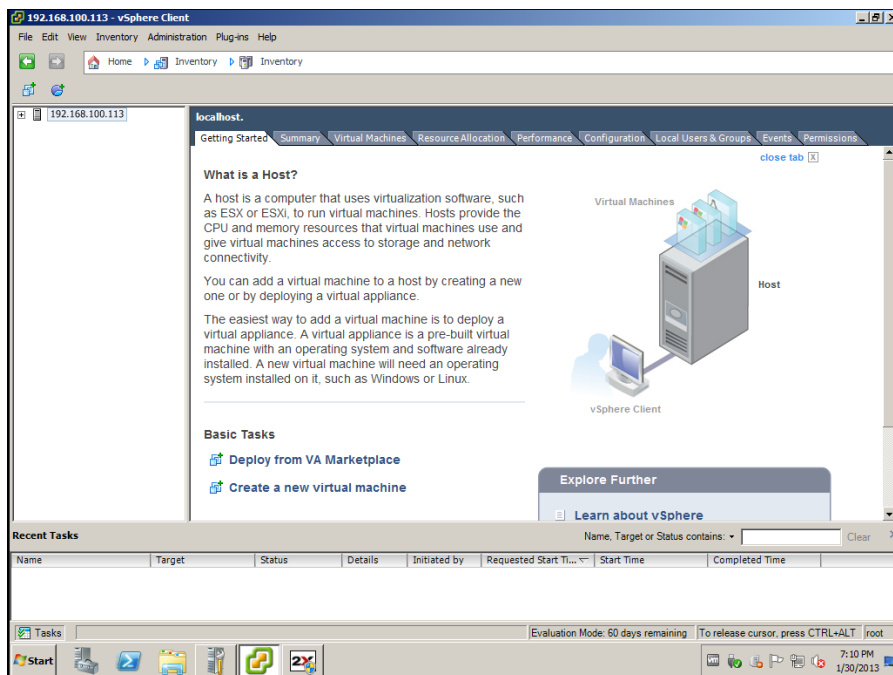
192.168.100.113 - vSphere Client

File Edit View Inventory Administration Plug-ins Help

Home Inventory Inventory

192.168.100.113

localhost.

Getting Started | Summary | Virtual Machines | Resource Allocation | Performance | Configuration | Local Users & Groups | Events | Permissions

close tab

What is a Host?

A host is a computer that uses virtualization software, such as ESX or ESXi, to run virtual machines. Hosts provide the CPU and memory resources that virtual machines use and give virtual machines access to storage and network connectivity.

You can add a virtual machine to a host by creating a new one or by deploying a virtual appliance.

The easiest way to add a virtual machine is to deploy a virtual appliance. A virtual appliance is a pre-built virtual machine with an operating system and software already installed. A new virtual machine will need an operating system installed on it, such as Windows or Linux.

Virtual Machines

Host

vSphere Client

Basic Tasks

Deploy from VA Marketplace

Create a new virtual machine

Explore Further

Learn about vSphere

Recent Tasks

Name, Target or Status contains: ▾

Clear

| Name | Target | Status | Details | Initiated by | Requested Start Ti... | Start Time | Completed Time |
|---|---|---|---|---|---|---|---|

Tasks

Evaluation Mode: 60 days remaining | To release cursor, press CTRL+ALT | root

Start

7:10 PM
1/30/2013